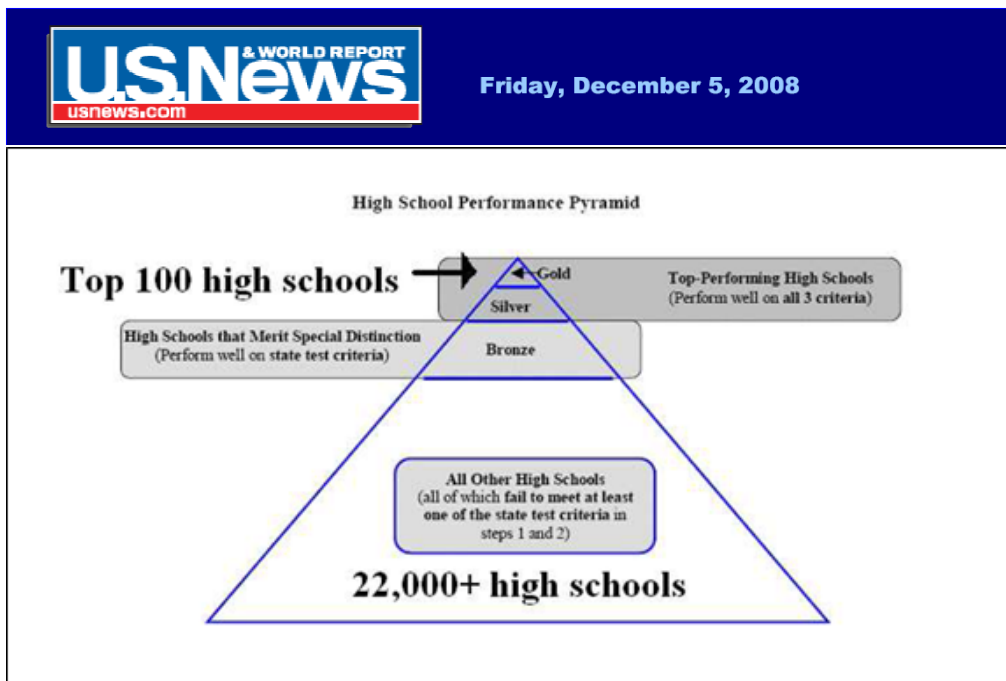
U.S.News & WORLD REPORT
usnews.com

Friday, December 5, 2008

High School Performance Pyramid

Top 100 high schools

Gold

Top-Performing High Schools
(Perform well on all 3 criteria)

Silver

High Schools that Merit Special Distinction
(Perform well on state test criteria)

Bronze

All Other High Schools
(all of which fail to meet at least one of the state test criteria in steps 1 and 2)

22,000+ high schools